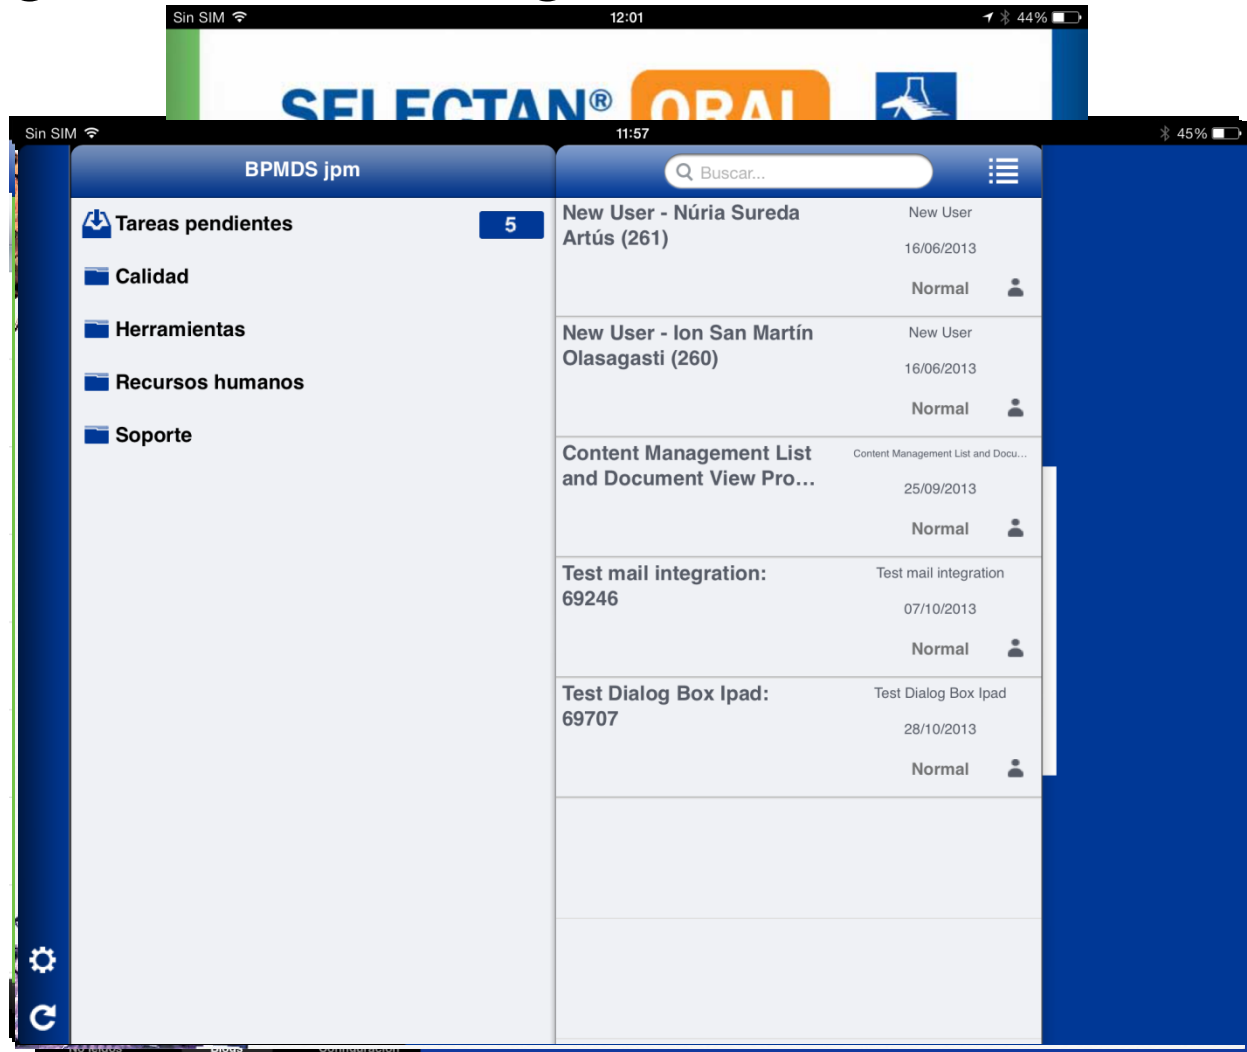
Sin SIM 12:01 44%

SELECTAN® ORAL

Sin SIM 11:57 45%

BPMDS jpm

Tareas pendientes 5

Calidad

Herramientas

Recursos humanos

Soporte

Buscar...

New User - Núria Sureda Artús (261)
New User
16/06/2013
Normal

New User - Ion San Martín Olasagasti (260)
New User
16/06/2013
Normal

Content Management List and Document View Pro...
Content Management List and Docu...
25/09/2013
Normal

Test mail integration: 69246
Test mail integration
07/10/2013
Normal

Test Dialog Box Ipad: 69707
Test Dialog Box Ipad
28/10/2013
Normal